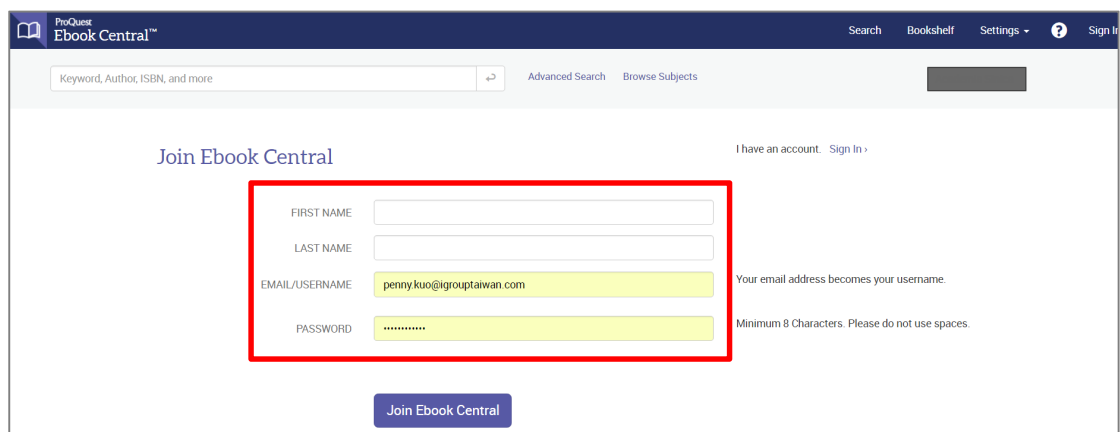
ProQuest Ebook Central™

Search Bookshelf Settings ▾ ? Sign In

Keyword, Author, ISBN, and more

Advanced Search Browse Subjects

Join Ebook Central

I have an account. Sign In ›

FIRST NAME

LAST NAME

EMAIL/USERNAME penny.kuo@igrouptaiwan.com

Your email address becomes your username.

PASSWORD ••••••••••••

Minimum 8 Characters. Please do not use spaces.

Join Ebook Central